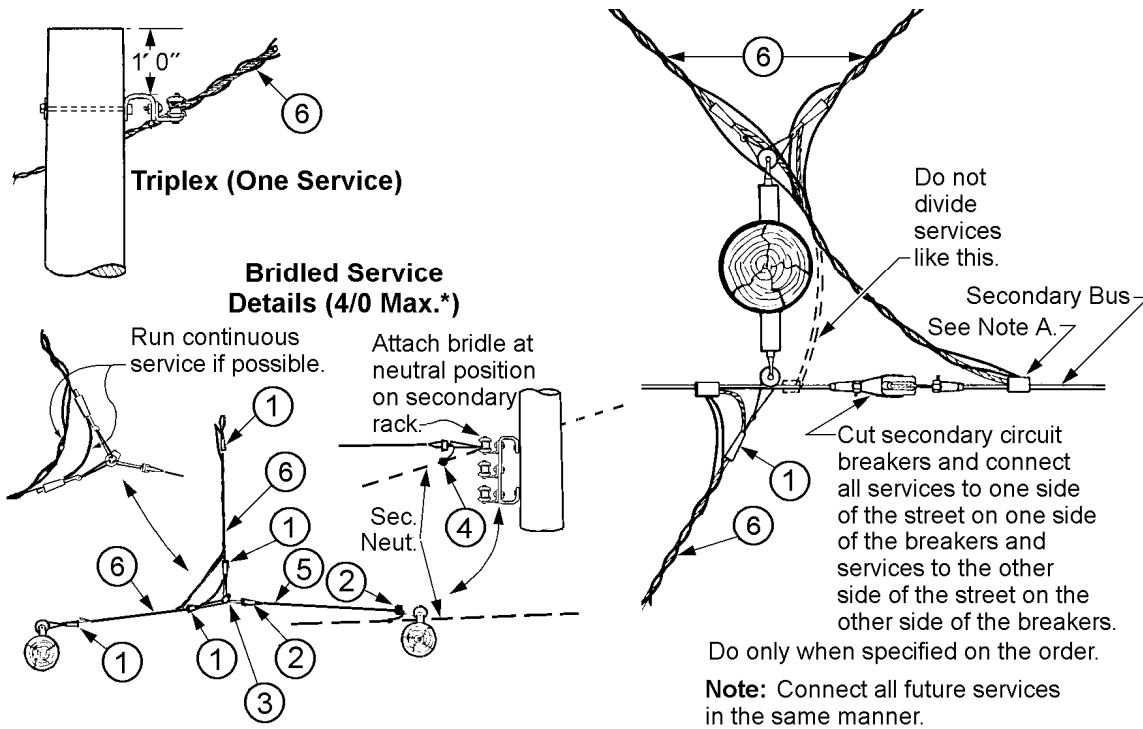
1' 0"

6

Triplex (One Service)

Bridled Service Details (4/0 Max.*)

Run continuous service if possible.

Attach bridle at neutral position on secondary rack.

1

6

1

6

5

2

2

1

1

3

Sec. Neut.

4

6

Do not divide services like this.

Secondary Bus

See Note A.

1

6

Cut secondary circuit breakers and connect all services to one side of the street on one side of the breakers and services to the other side of the street on the other side of the breakers.

Do only when specified on the order.

Note: Connect all future services in the same manner.